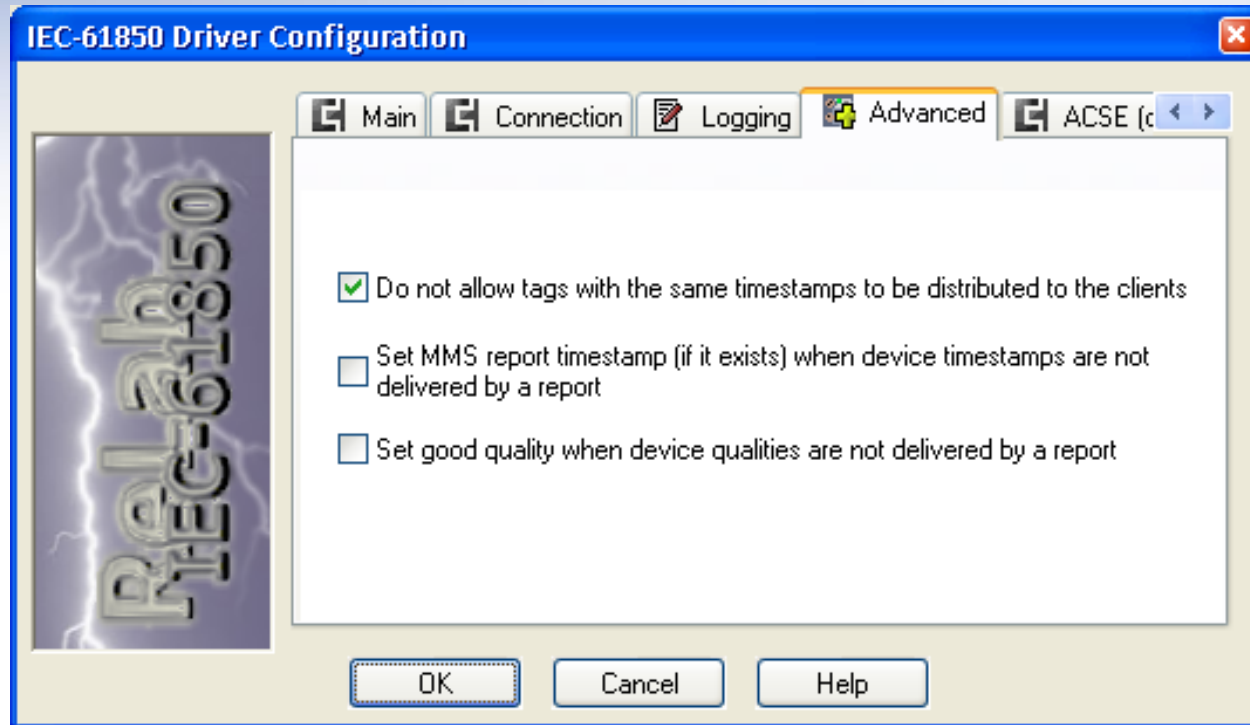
IEC-61850 Driver Configuration

Main
Connection
Logging
Advanced
ACSE (c

RelLab
IEC-61850

Do not allow tags with the same timestamps to be distributed to the clients

Set MMS report timestamp (if it exists) when device timestamps are not delivered by a report

Set good quality when device qualities are not delivered by a report

OK
Cancel
Help